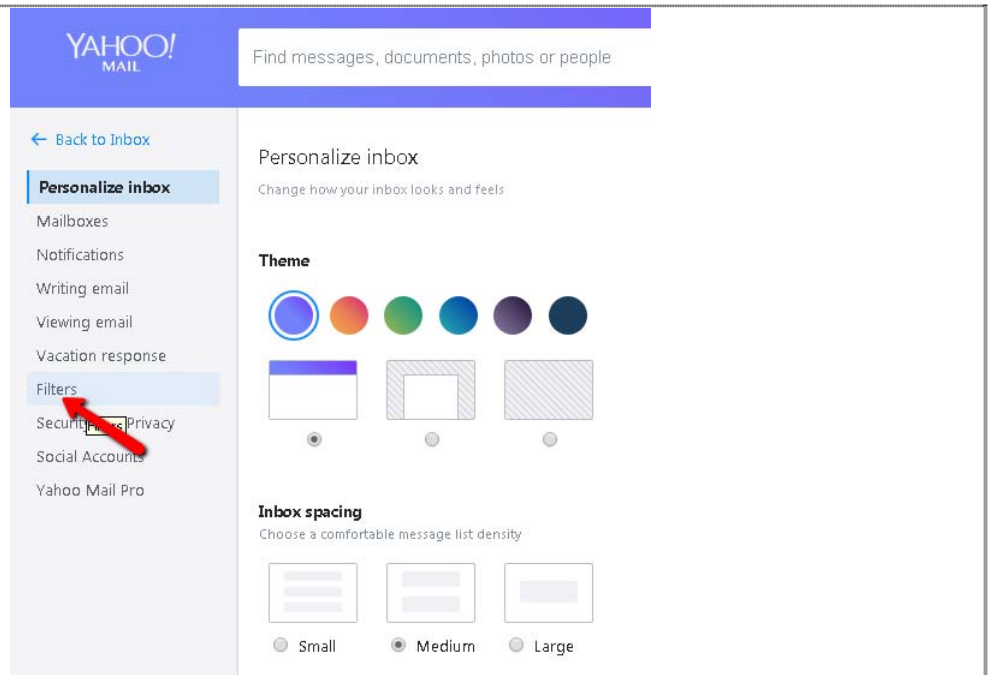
YAHOO!
MAIL

Find messages, documents, photos or people

← Back to Inbox

Personalize inbox
Mailboxes
Notifications
Writing email
Viewing email
Vacation response
Filters
Securit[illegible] Privacy
Social Accounts
Yahoo Mail Pro

Personalize inbox
Change how your inbox looks and feels

Theme

Inbox spacing
Choose a comfortable message list density

Small
Medium
Large